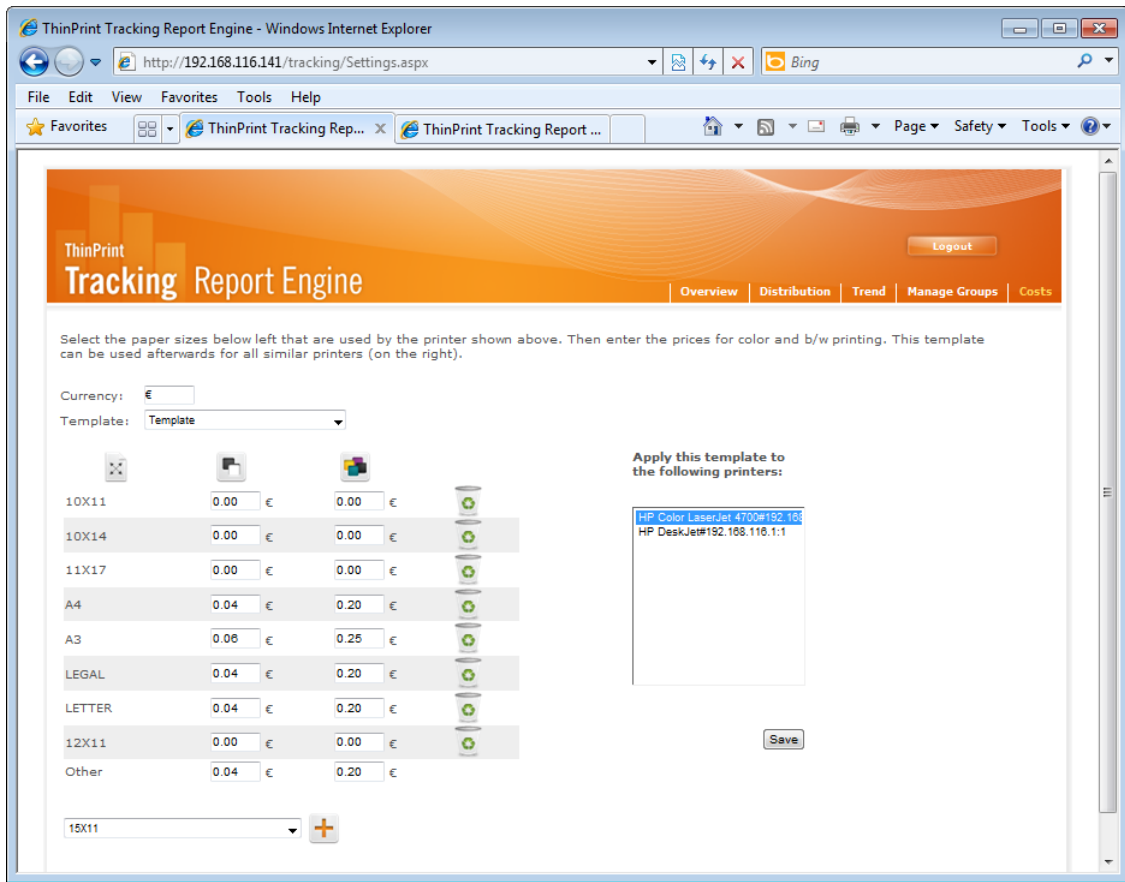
ThinPrint Tracking Report Engine - Windows Internet Explorer

http://192.168.116.141/tracking/Settings.aspx

Bing

File Edit View Favorites Tools Help

Favorites

ThinPrint Tracking Rep...

ThinPrint Tracking Report ...

Page ▾ Safety ▾ Tools ▾

ThinPrint
Tracking Report Engine

Logout

Overview | Distribution | Trend | Manage Groups | Costs

Select the paper sizes below left that are used by the printer shown above. Then enter the prices for color and b/w printing. This template can be used afterwards for all similar printers (on the right).

Currency: €

Template: Template

| | | |
|---|---|---|
| 10X11 | 0.00 € | 0.00 € |
| 10X14 | 0.00 € | 0.00 € |
| 11X17 | 0.00 € | 0.00 € |
| A4 | 0.04 € | 0.20 € |
| A3 | 0.06 € | 0.25 € |
| LEGAL | 0.04 € | 0.20 € |
| LETTER | 0.04 € | 0.20 € |
| 12X11 | 0.00 € | 0.00 € |
| Other | 0.04 € | 0.20 € |

15X11

Apply this template to the following printers:

HP Color LaserJet 4700#192.168
HP DeskJet#192.168.116.1:1

Save